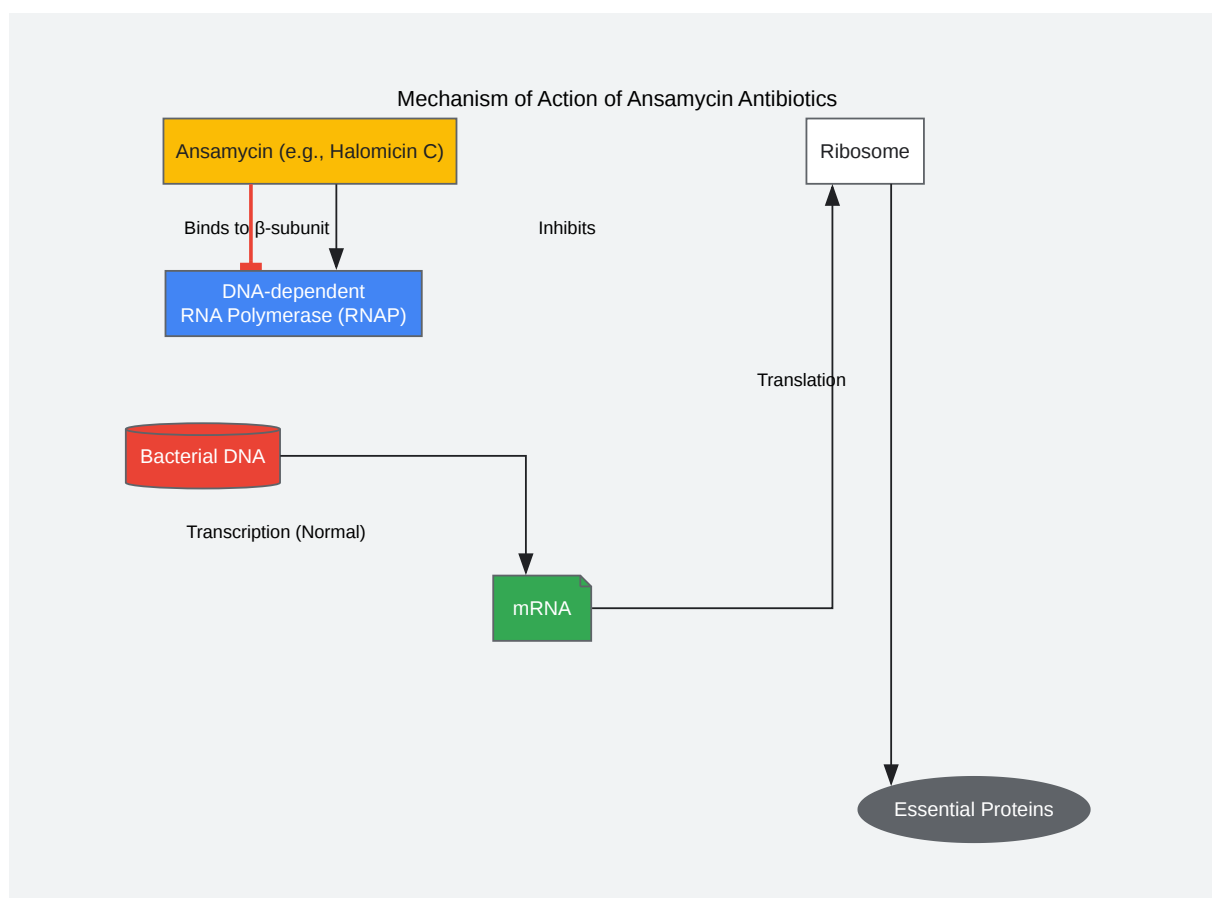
Mechanism of Action of Ansamycin Antibiotics

Ansamycin (e.g., Halomicin C)

Ribosome

Binds to β-subunit

Inhibits

DNA-dependent
RNA Polymerase (RNAP)

Translation

Bacterial DNA

Transcription (Normal)

mRNA

Essential Proteins